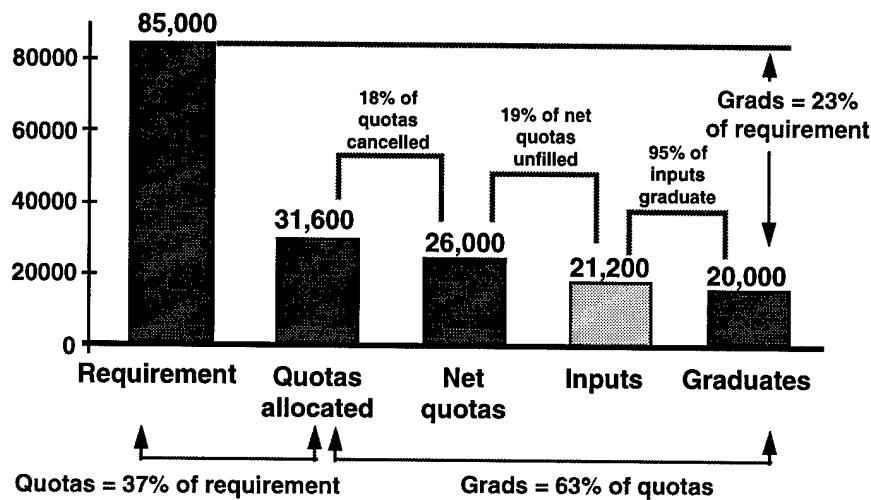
85,000

80000
60000
40000
20000
0

18% of quotas cancelled

19% of net quotas unfilled

Grads = 23% of requirement

95% of inputs graduate

31,600
26,000
21,200
20,000

Requirement
Quotas allocated
Net quotas
Inputs
Graduates

Quotas = 37% of requirement
Grads = 63% of quotas